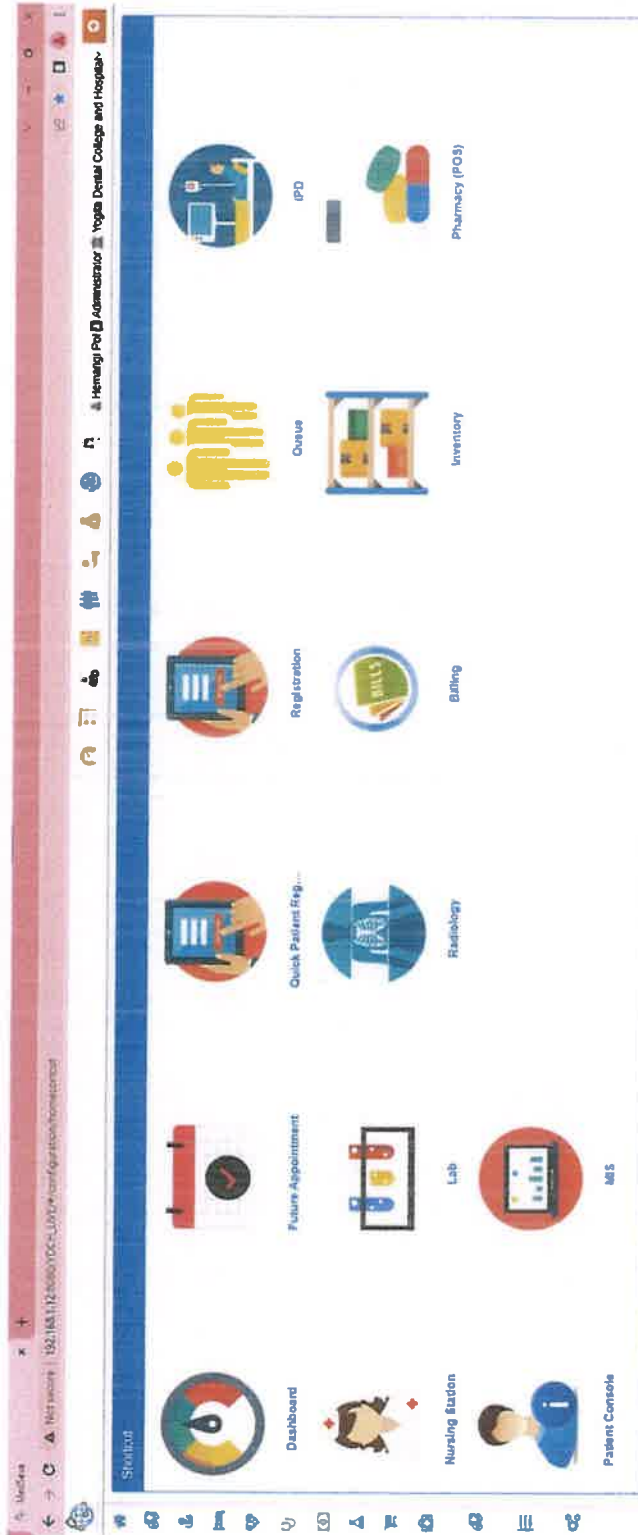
MedDesk
Not secure | 192.168.1.12:8080/YDCH_LIVE/#/configuration/homecontrol
Hemangi Pol Administrator Yogita Dental College and Hospital
Shortcut
Dashboard
Future Appointment
Quick Patient Reg...
Registration
Queue
IPD
Nursing Station
Lab
Radiology
Billing
Inventory
Pharmacy (POS)
Patient Console
MIS